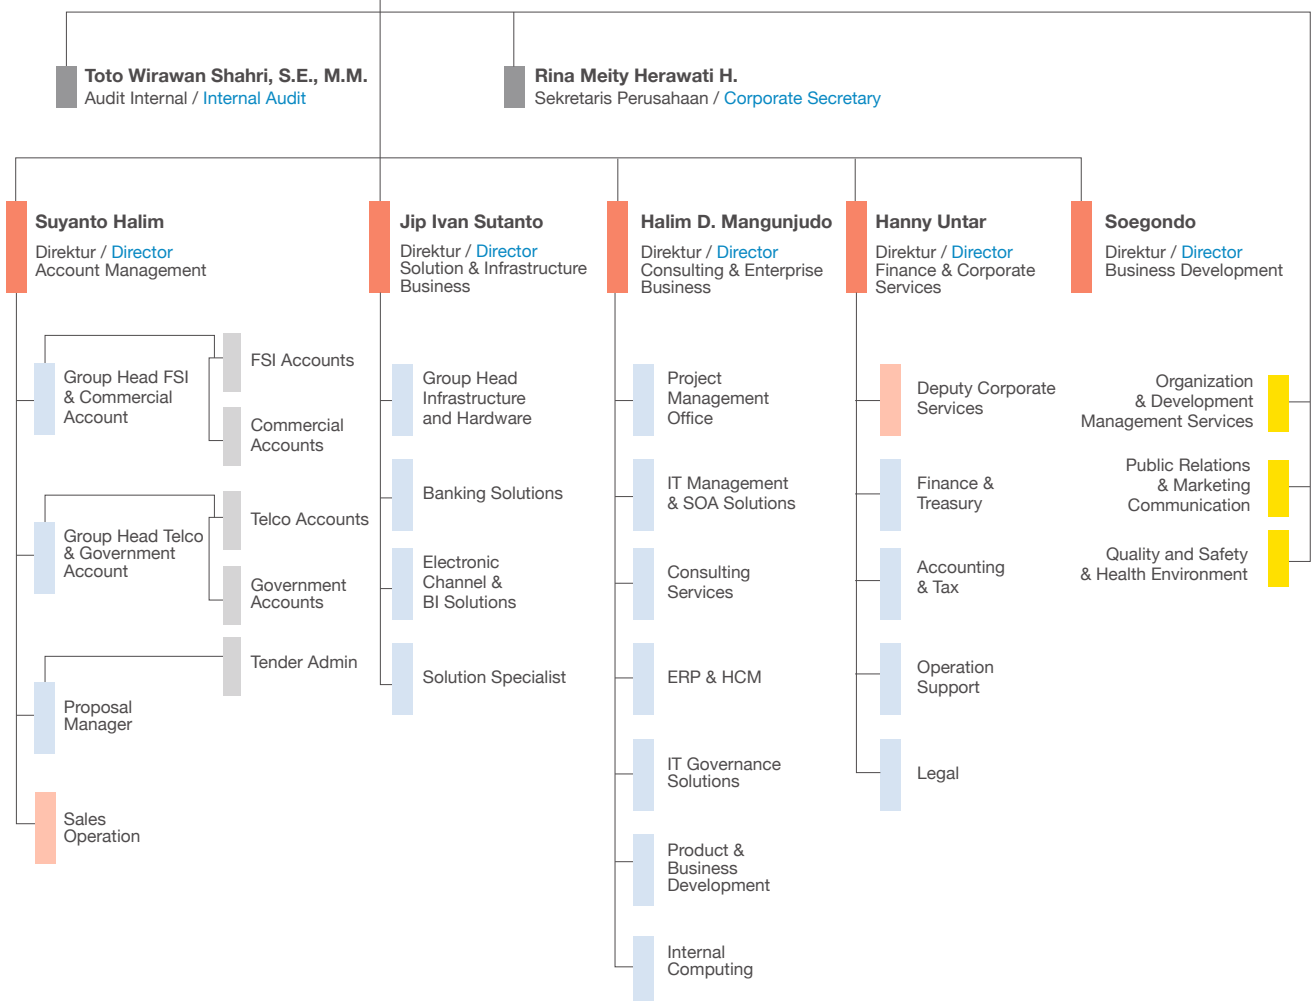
Toto Wirawan Shahri, S.E., M.M.
Audit Internal / Internal Audit

Rina Meity Herawati H.
Sekretaris Perusahaan / Corporate Secretary

Suyanto Halim
Direktur / Director
Account Management

Group Head FSI & Commercial Account

FSI Accounts

Commercial Accounts

Group Head Telco & Government Account

Telco Accounts

Government Accounts

Tender Admin

Proposal Manager

Sales Operation

Jip Ivan Sutanto
Direktur / Director
Solution & Infrastructure Business

Group Head Infrastructure and Hardware

Banking Solutions

Electronic Channel & BI Solutions

Solution Specialist

Halim D. Mangunjudo
Direktur / Director
Consulting & Enterprise Business

Project Management Office

IT Management & SOA Solutions

Consulting Services

ERP & HCM

IT Governance Solutions

Product & Business Development

Internal Computing

Hanny Untar
Direktur / Director
Finance & Corporate Services

Deputy Corporate Services

Finance & Treasury

Accounting & Tax

Operation Support

Legal

Soegondo
Direktur / Director
Business Development

Organization & Development Management Services

Public Relations & Marketing Communication

Quality and Safety & Health Environment